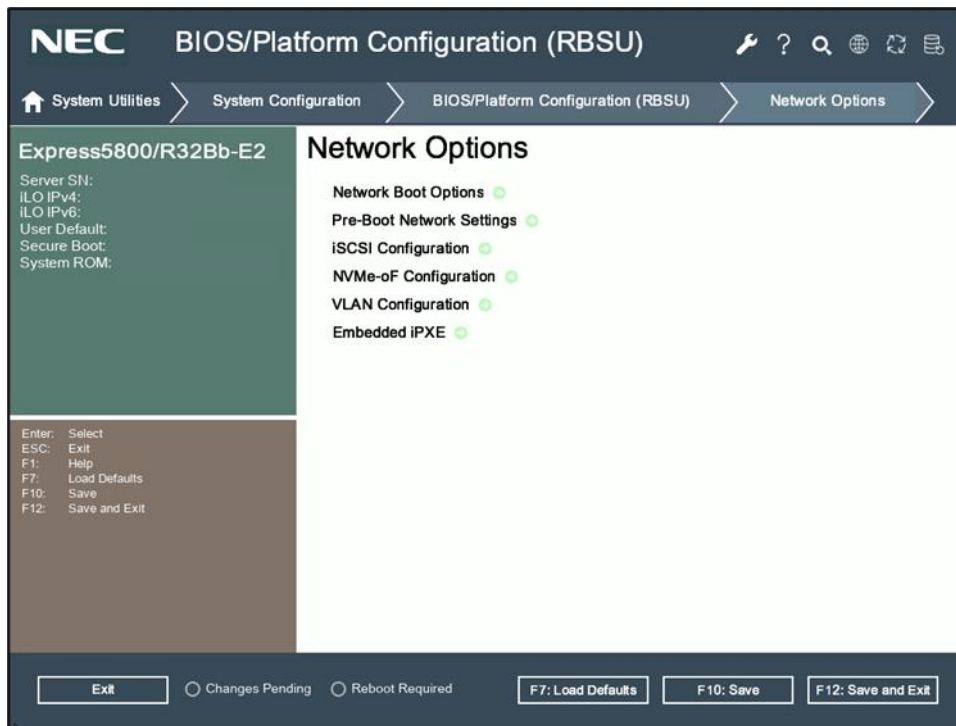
NEC BIOS/Platform Configuration (RBSU)

System Utilities System Configuration BIOS/Platform Configuration (RBSU) Network Options

Express5800/R32Bb-E2

Server SN:
iLO IPv4:
iLO IPv6:
User Default:
Secure Boot:
System ROM:

Enter: Select
ESC: Exit
F1: Help
F7: Load Defaults
F10: Save
F12: Save and Exit

Network Options

Network Boot Options
Pre-Boot Network Settings
iSCSI Configuration
NVMe-oF Configuration
VLAN Configuration
Embedded iPXE

Exit
Changes Pending
Reboot Required
F7: Load Defaults
F10: Save
F12: Save and Exit